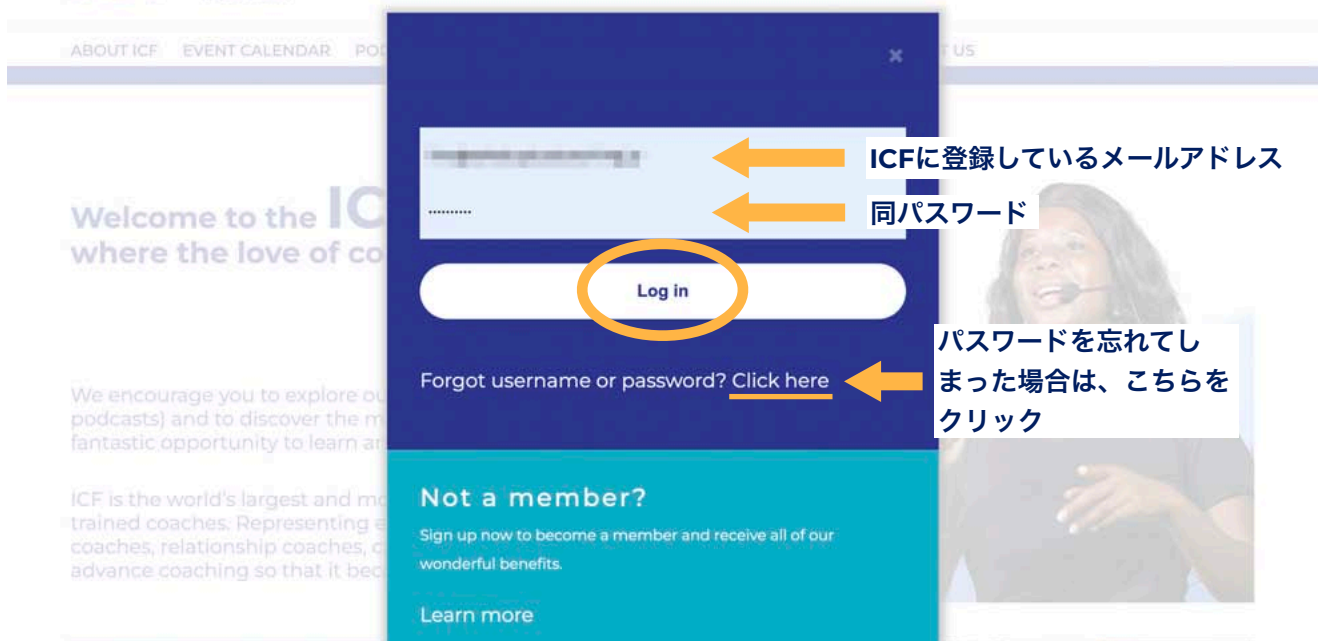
ABOUT ICF EVENT CALENDAR POD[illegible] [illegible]T US

×

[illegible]

..........

ICFに登録しているメールアドレス

同パスワード

Log in

Forgot username or password? Click here

パスワードを忘れてしまった場合は、こちらをクリック

Welcome to the IC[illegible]
where the love of co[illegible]

We encourage you to explore ou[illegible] podcasts) and to discover the m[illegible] fantastic opportunity to learn a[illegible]

ICF is the world's largest and mo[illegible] trained coaches. Representing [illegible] coaches, relationship coaches, c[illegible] advance coaching so that it bec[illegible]

Not a member?

Sign up now to become a member and receive all of our wonderful benefits.

Learn more